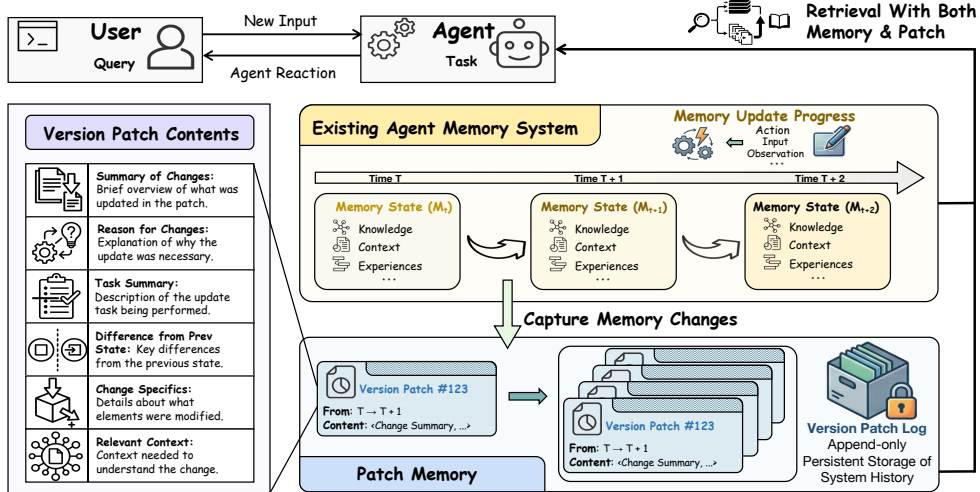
User
Query

New Input

Agent Reaction

Agent
Task

Retrieval With Both Memory & Patch

Version Patch Contents

Summary of Changes: Brief overview of what was updated in the patch.

Reason for Changes: Explanation of why the update was necessary.

Task Summary: Description of the update task being performed.

Difference from Prev State: Key differences from the previous state.

Change Specifics: Details about what elements were modified.

Relevant Context: Context needed to understand the change.

Existing Agent Memory System

Memory Update Progress
Action
Input
Observation
...

Time T
Time T + 1
Time T + 2

Memory State ($M_t$)
Knowledge
Context
Experiences
...

Memory State ($M_{t+1}$)
Knowledge
Context
Experiences
...

Memory State ($M_{t+2}$)
Knowledge
Context
Experiences
...

Capture Memory Changes

Version Patch #123
From: T → T + 1
Content: <Change Summary, ...>

Version Patch #123
From: T → T + 1
Content: <Change Summary, ...>

Patch Memory

Version Patch Log
Append-only Persistent Storage of System History